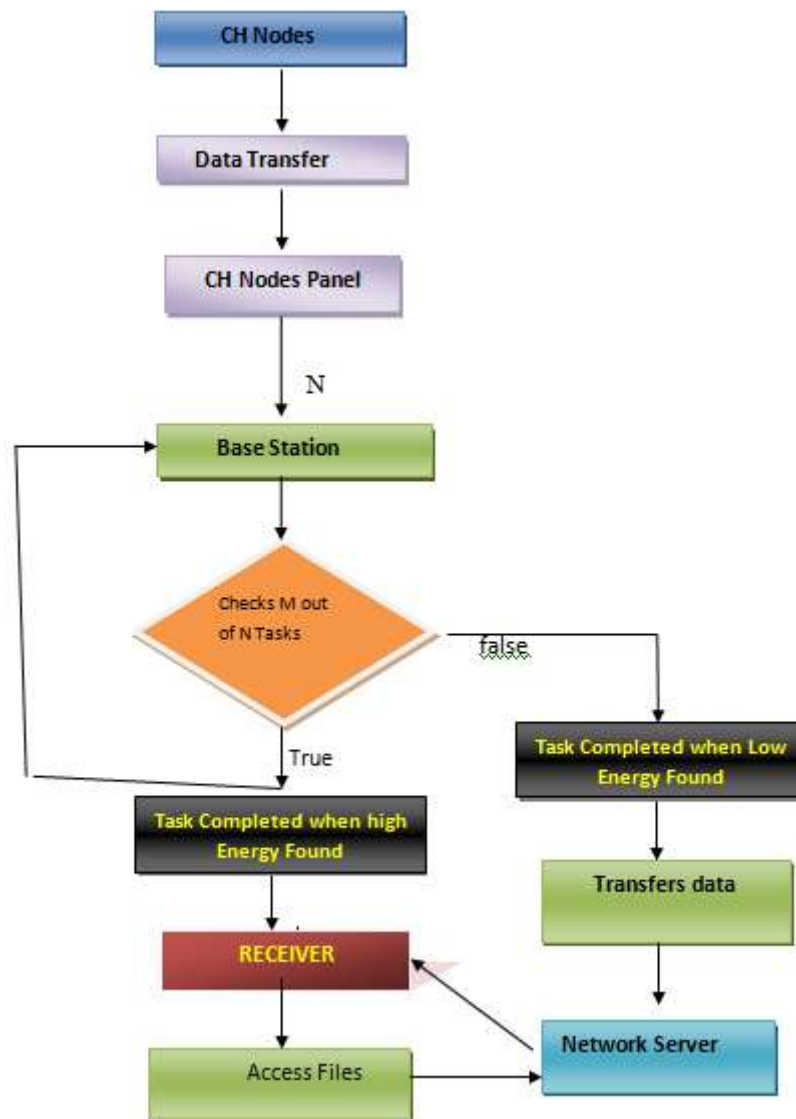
CH Nodes

Data Transfer

CH Nodes Panel

N

Base Station

Checks M out of N Tasks

false

True

Task Completed when Low Energy Found

Task Completed when high Energy Found

Transfers data

RECEIVER

Network Server

Access Files